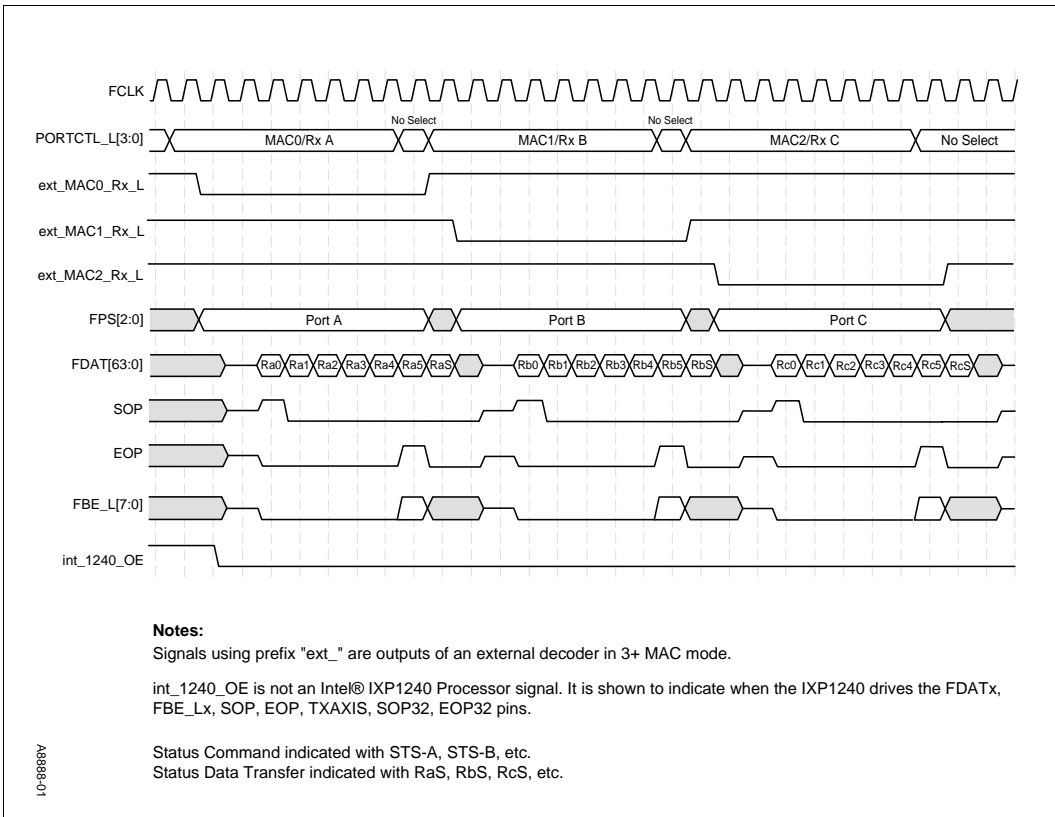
FCLK

PORTCTL_L[3:0]

MAC0/Rx A

No Select

MAC1/Rx B

No Select

MAC2/Rx C

No Select

ext_MAC0_Rx_L

ext_MAC1_Rx_L

ext_MAC2_Rx_L

FPS[2:0]

Port A

Port B

Port C

FDAT[63:0]

Ra0 Ra1 Ra2 Ra3 Ra4 Ra5 RaS

Rb0 Rb1 Rb2 Rb3 Rb4 Rb5 RbS

Rc0 Rc1 Rc2 Rc3 Rc4 Rc5 RcS

SOP

EOP

FBE_L[7:0]

int_1240_OE

**Notes:**
Signals using prefix "ext_" are outputs of an external decoder in 3+ MAC mode.

int_1240_OE is not an Intel® IXP1240 Processor signal. It is shown to indicate when the IXP1240 drives the FDATx, FBE_Lx, SOP, EOP, TXAXIS, SOP32, EOP32 pins.

Status Command indicated with STS-A, STS-B, etc.
Status Data Transfer indicated with RaS, RbS, RcS, etc.

A8888-01